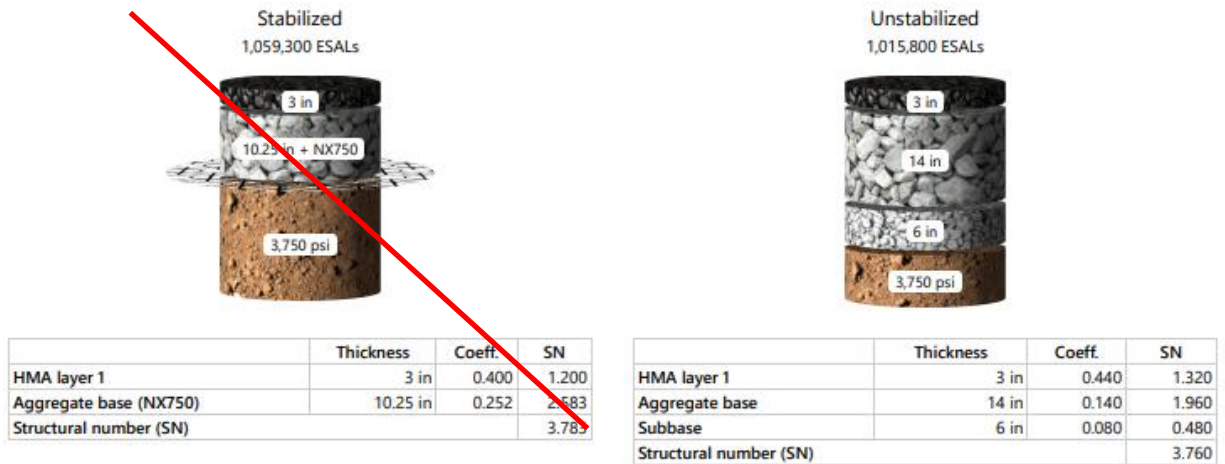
Stabilized
1,059,300 ESALs

3 in
10.25 in + NX750
3,750 psi

| | Thickness | Coeff. | SN |
|---|---|---|---|
| HMA layer 1 | 3 in | 0.400 | 1.200 |
| Aggregate base (NX750) | 10.25 in | 0.252 | 2.583 |
| Structural number (SN) | | | 3.783 |

Unstabilized
1,015,800 ESALs

3 in
14 in
6 in
3,750 psi

| | Thickness | Coeff. | SN |
|---|---|---|---|
| HMA layer 1 | 3 in | 0.440 | 1.320 |
| Aggregate base | 14 in | 0.140 | 1.960 |
| Subbase | 6 in | 0.080 | 0.480 |
| Structural number (SN) | | | 3.760 |